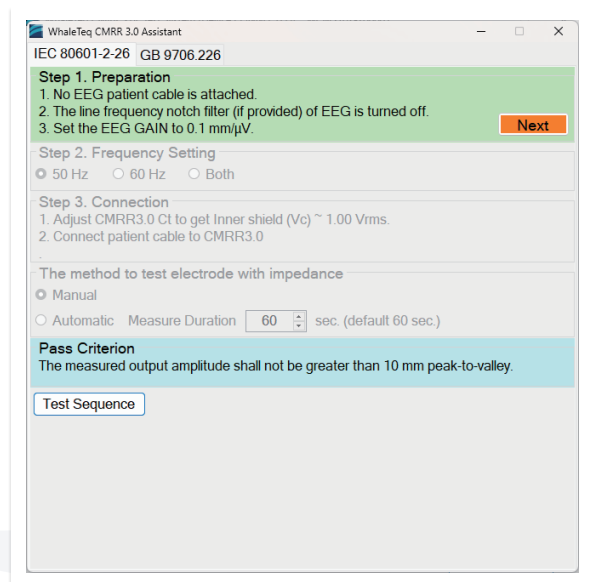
WhaleTeq CMRR 3.0 Assistant

IEC 80601-2-26 GB 9706.226

Step 1. Preparation
1. No EEG patient cable is attached.
2. The line frequency notch filter (if provided) of EEG is turned off.
3. Set the EEG GAIN to 0.1 mm/μV.

Next

Step 2. Frequency Setting
50 Hz 60 Hz Both

Step 3. Connection
1. Adjust CMRR3.0 Ct to get Inner shield (Vc) ~ 1.00 Vrms.
2. Connect patient cable to CMRR3.0

The method to test electrode with impedance
Manual
Automatic Measure Duration 60 sec. (default 60 sec.)

Pass Criterion
The measured output amplitude shall not be greater than 10 mm peak-to-valley.

Test Sequence